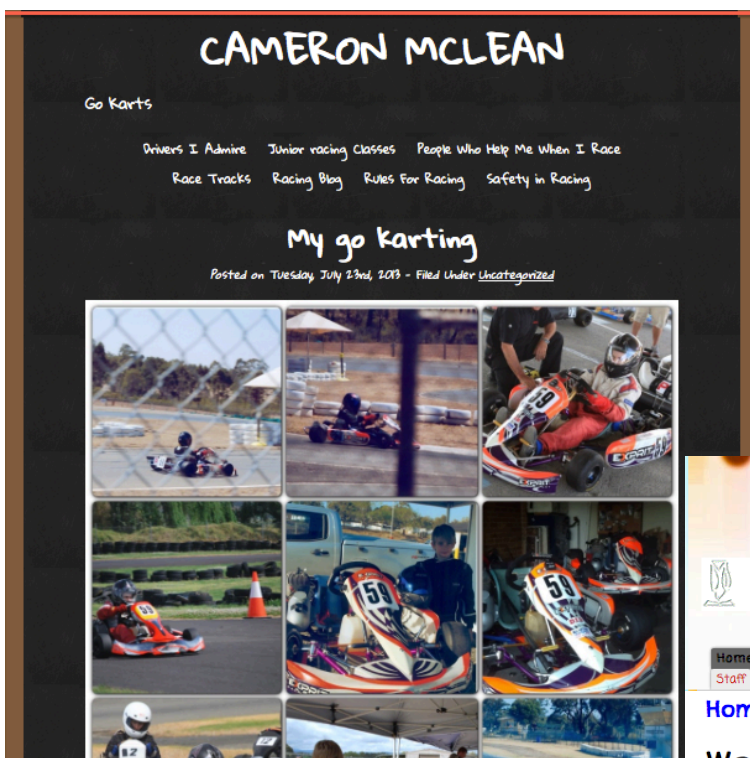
CAMERON MCLEAN

Go Karts

Drivers I Admire Junior racing Classes People Who Help Me When I Race Race Tracks Racing Blog Rules For Racing Safety in Racing

My go Karting

Posted on Tuesday, July 23rd, 2013 - Filed Under Uncategorized

59

59

59

Home

Staff

Hom